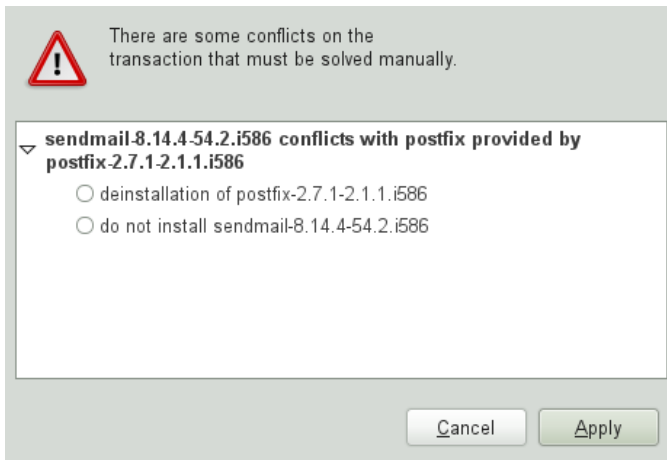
There are some conflicts on the transaction that must be solved manually.

sendmail-8.14.4-54.2.i586 conflicts with postfix provided by postfix-2.7.1-2.1.1.i586

deinstallation of postfix-2.7.1-2.1.1.i586

do not install sendmail-8.14.4-54.2.i586

Cancel

Apply